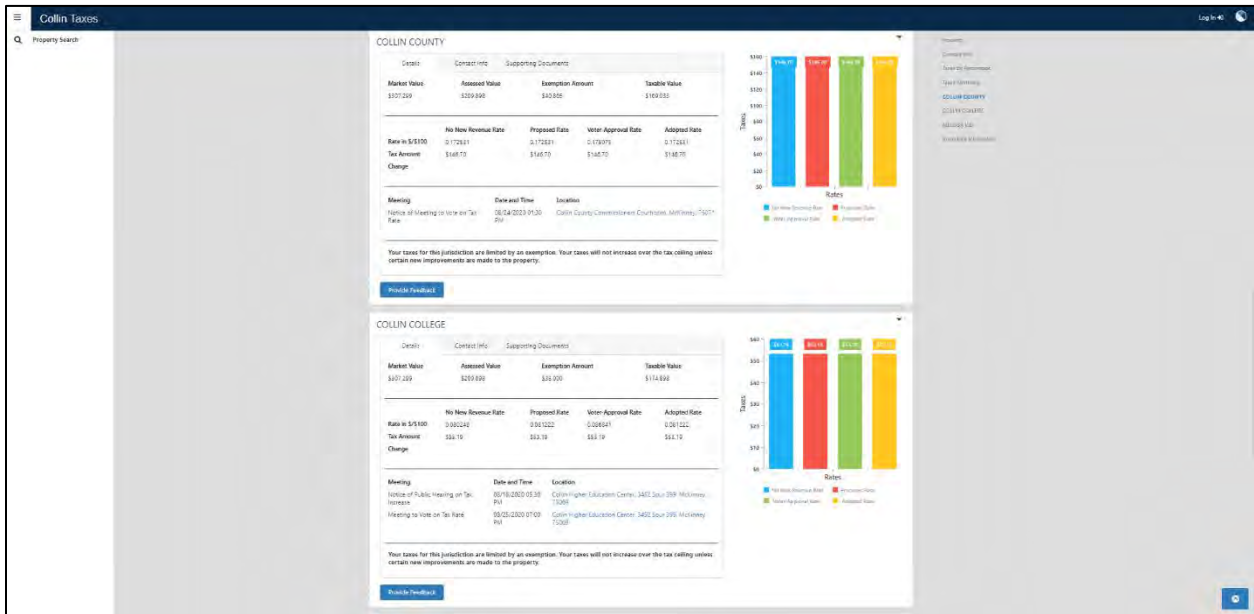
Collin Taxes

Log In

Property Search

COLLIN COUNTY

Details | Contact Info | Supporting Documents

| Market Value | Assessed Value | Exemption Amount | Taxable Value |
|---|---|---|---|
| $507,299 | $209,898 | $40,865 | $169,033 |

| | No New Revenue Rate | Proposed Rate | Voter Approval Rate | Adopted Rate |
|---|---|---|---|---|
| Rate in $/$100 | 0.172531 | 0.172531 | 0.178075 | 0.172531 |
| Tax Amount | $146.70 | $146.70 | $146.70 | $146.70 |
| Change | | | | |

| Meeting | Date and Time | Location |
|---|---|---|
| Notice of Meeting to Vote on Tax Rate | 08/24/2020 01:30 PM | Collin County Commissioners Courtroom, McKinney 75071 |

Your taxes for this jurisdiction are limited by an exemption. Your taxes will not increase over the tax ceiling unless certain new improvements are made to the property.

Provide Feedback

$160 $140 $120 $100 $80 $60 $40 $20 $0
Taxes
$146.70 $146.70 $146.70 $146.70
Rates
No New Revenue Rate Proposed Rate Voter Approval Rate Adopted Rate

Property
Contact Info
Taxes By Jurisdiction
Taxes Summary
COLLIN COUNTY
COLLIN COLLEGE
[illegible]
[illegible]

COLLIN COLLEGE

Details | Contact Info | Supporting Documents

| Market Value | Assessed Value | Exemption Amount | Taxable Value |
|---|---|---|---|
| $507,299 | $209,898 | $35,000 | $174,898 |

| | No New Revenue Rate | Proposed Rate | Voter Approval Rate | Adopted Rate |
|---|---|---|---|---|
| Rate in $/$100 | 0.060240 | 0.081222 | 0.086841 | 0.081222 |
| Tax Amount | $53.19 | $53.19 | $53.19 | $53.19 |
| Change | | | | |

| Meeting | Date and Time | Location |
|---|---|---|
| Notice of Public Hearing on Tax Increase | 08/18/2020 05:30 PM | Collin Higher Education Center, 3452 Spur 399, McKinney 75069 |
| Meeting to Vote on Tax Rate | 08/25/2020 07:00 PM | Collin Higher Education Center, 3452 Spur 399, McKinney 75069 |

Your taxes for this jurisdiction are limited by an exemption. Your taxes will not increase over the tax ceiling unless certain new improvements are made to the property.

Provide Feedback

$60 $50 $40 $30 $20 $10 $0
Taxes
$53.19 $53.19 $53.19 $53.19
Rates
No New Revenue Rate Proposed Rate Voter Approval Rate Adopted Rate